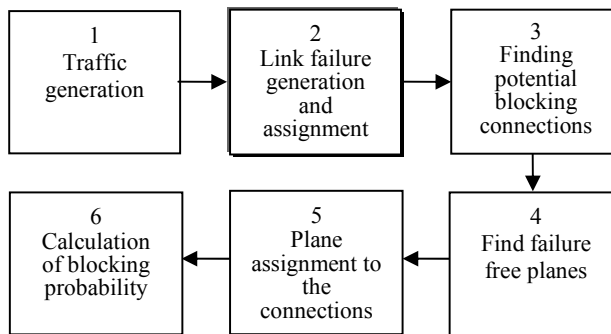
1
Traffic generation

2
Link failure generation and assignment

3
Finding potential blocking connections

4
Find failure free planes

5
Plane assignment to the connections

6
Calculation of blocking probability